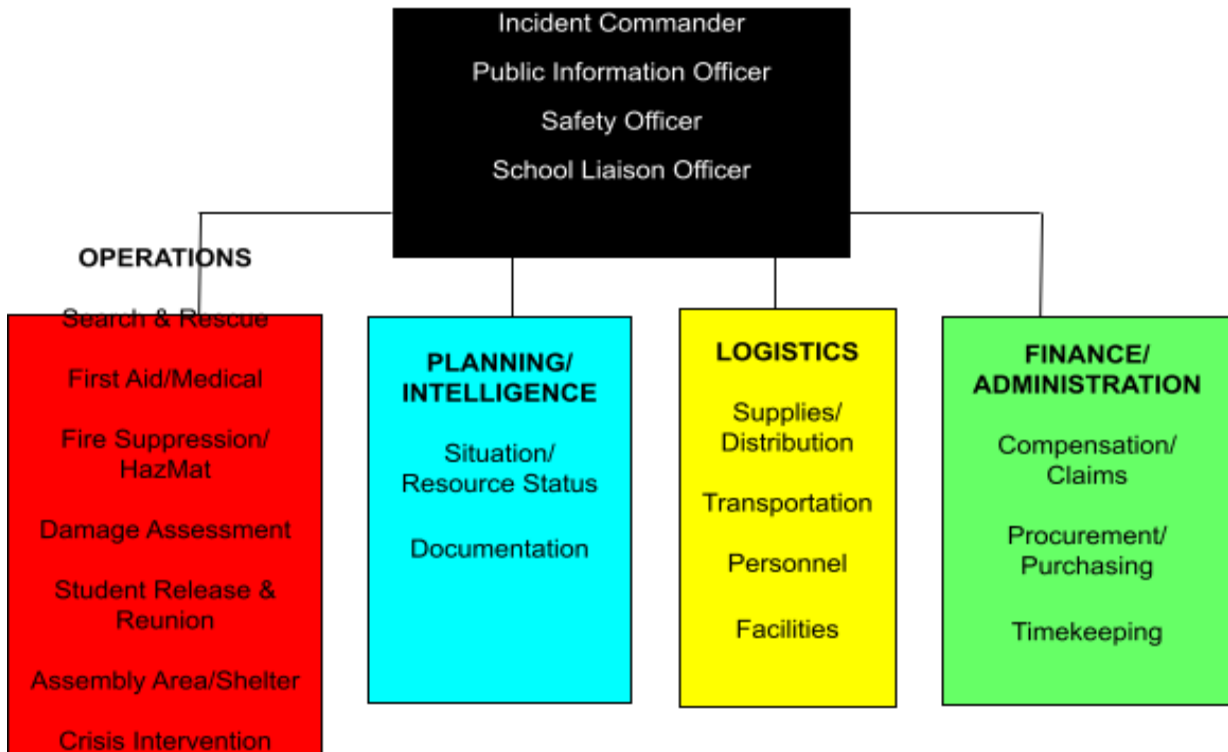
Incident Commander

Public Information Officer

Safety Officer

School Liaison Officer

OPERATIONS

Search & Rescue

First Aid/Medical

Fire Suppression/ HazMat

Damage Assessment

Student Release & Reunion

Assembly Area/Shelter

Crisis Intervention

PLANNING/ INTELLIGENCE

Situation/ Resource Status

Documentation

LOGISTICS

Supplies/ Distribution

Transportation

Personnel

Facilities

FINANCE/ ADMINISTRATION

Compensation/ Claims

Procurement/ Purchasing

Timekeeping